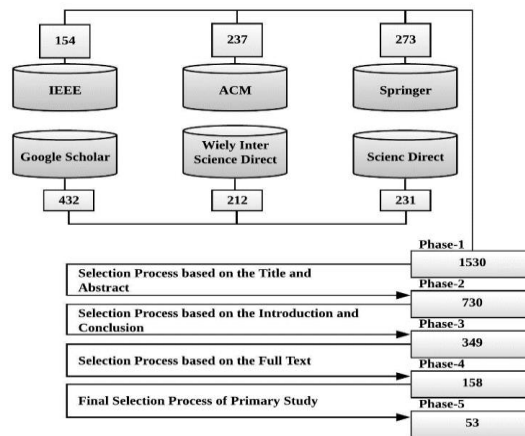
154

237

273

IEEE

ACM

Springer

Google Scholar

Wiely Inter Science Direct

Scienc Direct

432

212

231

Phase-1

1530

Selection Process based on the Title and Abstract

Phase-2

730

Selection Process based on the Introduction and Conclusion

Phase-3

349

Selection Process based on the Full Text

Phase-4

158

Final Selection Process of Primary Study

Phase-5

53